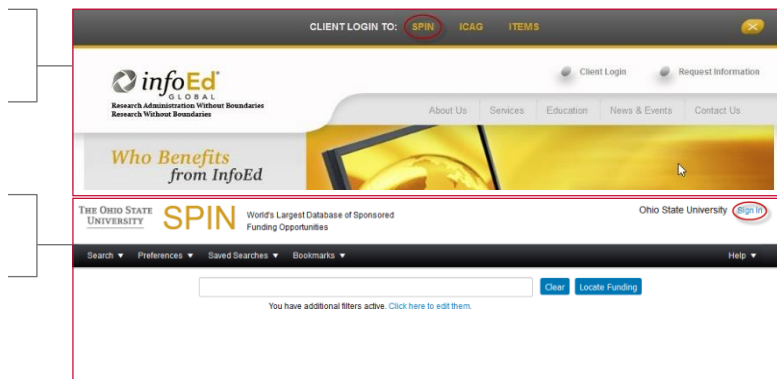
CLIENT LOGIN TO: SPIN ICAG ITEMS

infoEd® GLOBAL

Research Administration Without Boundaries
Research Without Boundaries

Client Login Request Information

About Us Services Education News & Events Contact Us

Who Benefits from InfoEd

THE OHIO STATE UNIVERSITY SPIN World's Largest Database of Sponsored Funding Opportunities

Ohio State University Sign In

Search ▼ Preferences ▼ Saved Searches ▼ Bookmarks ▼ Help ▼

Clear Locate Funding

You have additional filters active. Click here to edit them.